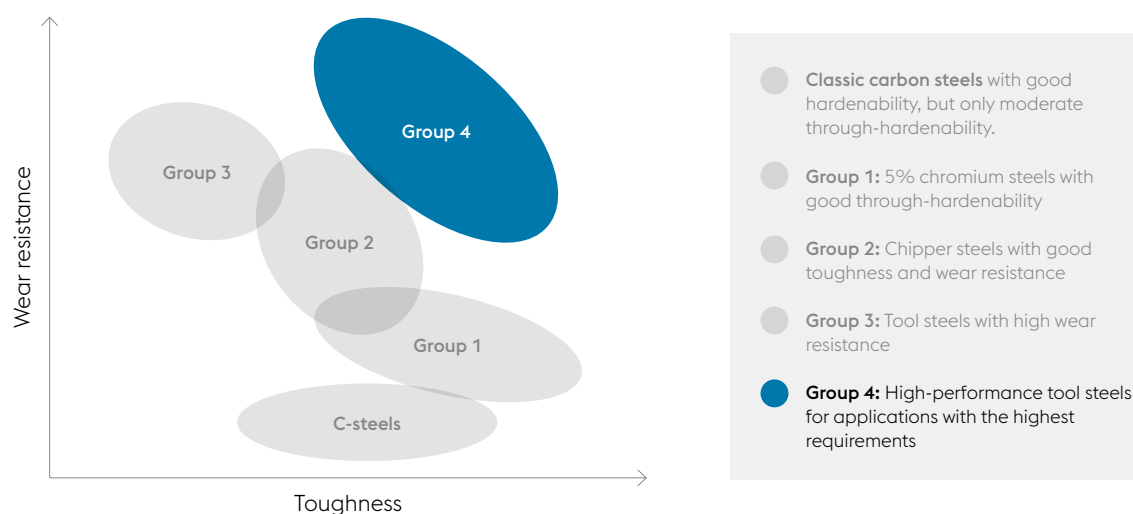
Wear resistance

Group 4

Group 3

Group 2

Group 1

C-steels

Toughness

Classic carbon steels with good hardenability, but only moderate through-hardenability.

Group 1: 5% chromium steels with good through-hardenability

Group 2: Chipper steels with good toughness and wear resistance

Group 3: Tool steels with high wear resistance

Group 4: High-performance tool steels for applications with the highest requirements